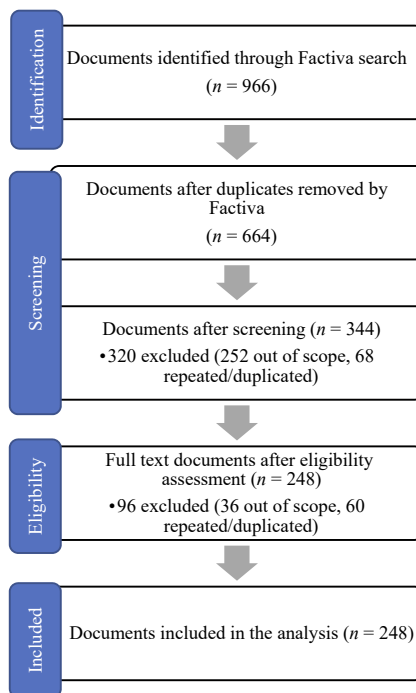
Identification

Documents identified through Factiva search ($n$ = 966)

Screening

Documents after duplicates removed by Factiva ($n$ = 664)

Documents after screening ($n$ = 344)
•320 excluded (252 out of scope, 68 repeated/duplicated)

Eligibility

Full text documents after eligibility assessment ($n$ = 248)
•96 excluded (36 out of scope, 60 repeated/duplicated)

Included

Documents included in the analysis ($n$ = 248)